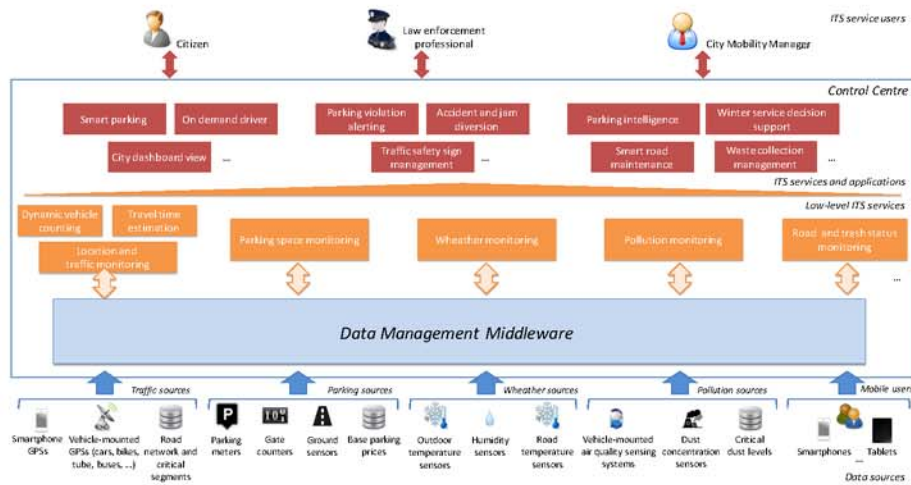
ITS service users

Citizen

Law enforcement professional

City Mobility Manager

Control Centre

Smart parking

On demand driver

City dashboard view

...

Parking violation alerting

Accident and jam diversion

Traffic safety sign management

...

Parking intelligence

Winter service decision support

Smart road maintenance

Waste collection management

...

ITS services and applications

Low-level ITS services

Dynamic vehicle counting

Travel time estimation

Location and traffic monitoring

Parking space monitoring

Wheather monitoring

Pollution monitoring

Road and trash status monitoring

...

Data Management Middleware

Traffic sources

Parking sources

Wheather sources

Pollution sources

Mobile users

Smartphone GPSs

Vehicle-mounted GPSs (cars, bikes, tube, buses, ...)

Road network and critical segments

Parking meters

Gate counters

Ground sensors

Base parking prices

Outdoor temperature sensors

Humidity sensors

Road temperature sensors

Vehicle-mounted air quality sensing systems

Dust concentration sensors

Critical dust levels

Smartphones

Tablets

...

Data sources